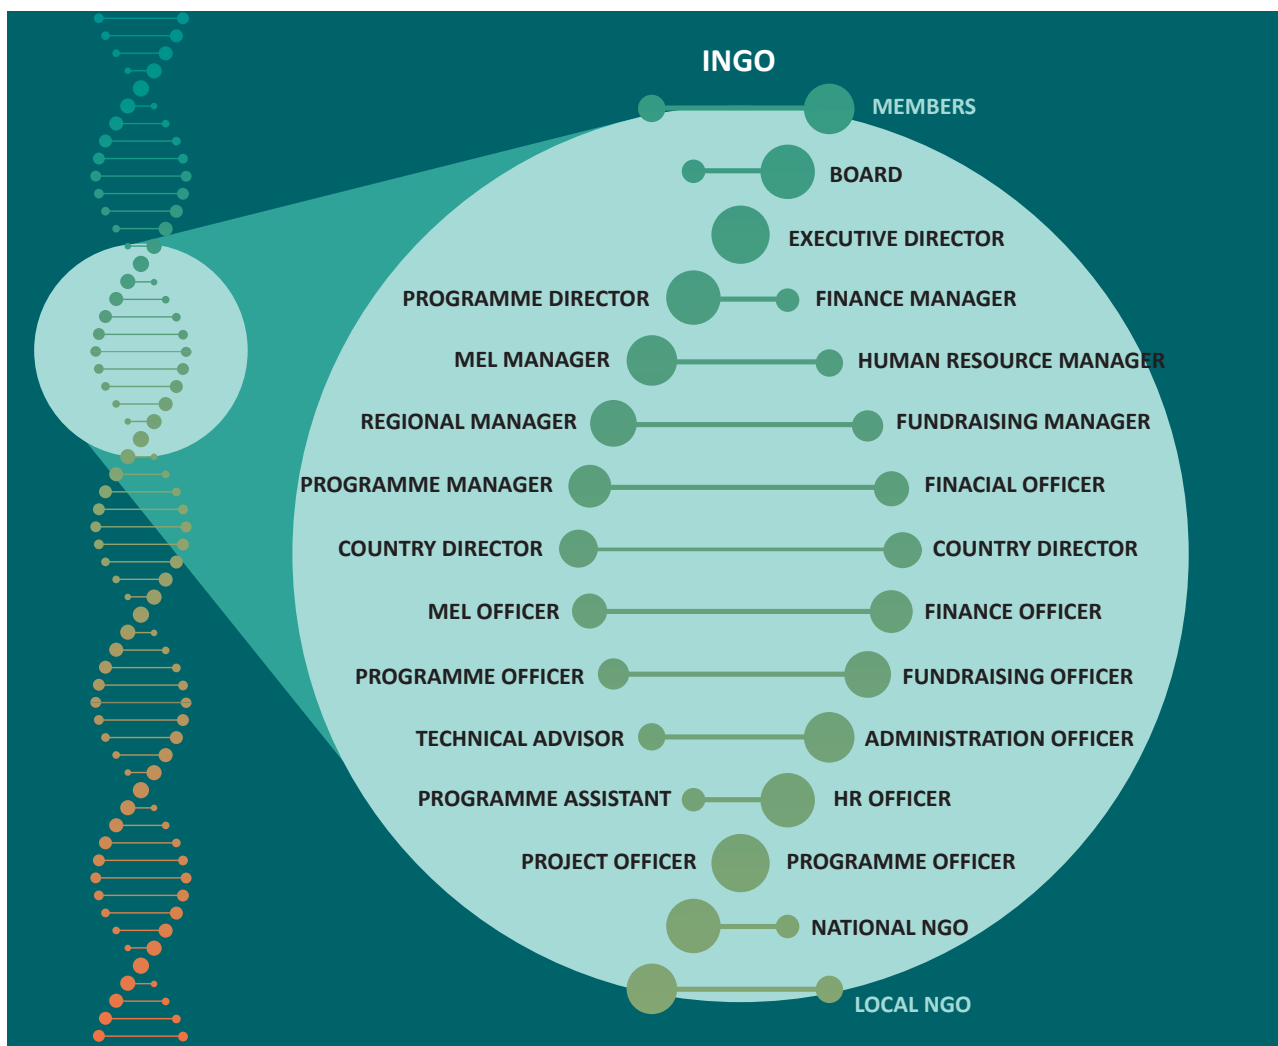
INGO

MEMBERS

BOARD

EXECUTIVE DIRECTOR

PROGRAMME DIRECTOR

FINANCE MANAGER

MEL MANAGER

HUMAN RESOURCE MANAGER

REGIONAL MANAGER

FUNDRAISING MANAGER

PROGRAMME MANAGER

FINACIAL OFFICER

COUNTRY DIRECTOR

COUNTRY DIRECTOR

MEL OFFICER

FINANCE OFFICER

PROGRAMME OFFICER

FUNDRAISING OFFICER

TECHNICAL ADVISOR

ADMINISTRATION OFFICER

PROGRAMME ASSISTANT

HR OFFICER

PROJECT OFFICER

PROGRAMME OFFICER

NATIONAL NGO

LOCAL NGO